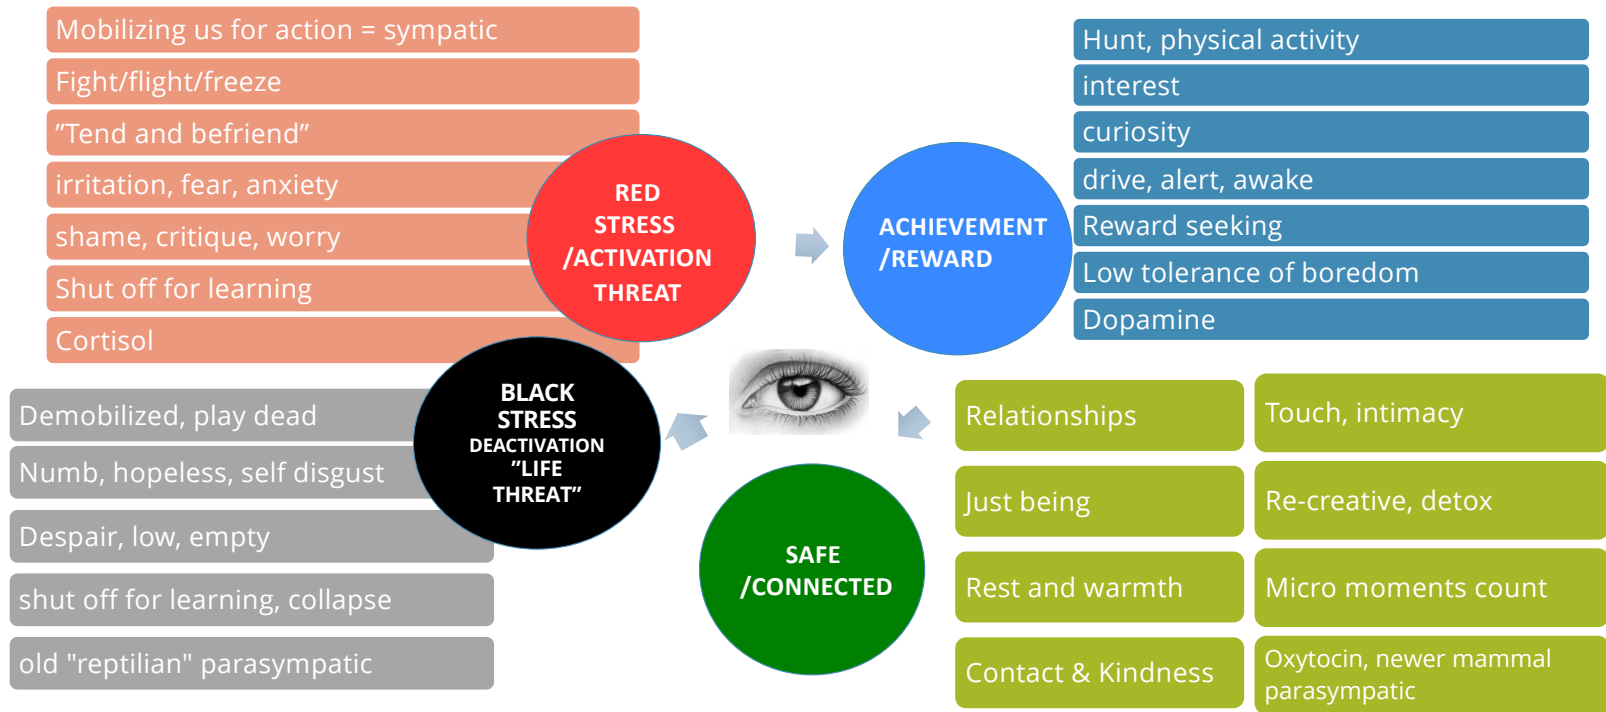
Mobilizing us for action = sympatic

Fight/flight/freeze

”Tend and befriend”

irritation, fear, anxiety

shame, critique, worry

Shut off for learning

Cortisol

RED STRESS /ACTIVATION THREAT

ACHIEVEMENT /REWARD

Hunt, physical activity

interest

curiosity

drive, alert, awake

Reward seeking

Low tolerance of boredom

Dopamine

Demobilized, play dead

Numb, hopeless, self disgust

Despair, low, empty

shut off for learning, collapse

old "reptilian" parasympatic

BLACK STRESS DEACTIVATION ”LIFE THREAT”

SAFE /CONNECTED

Relationships

Touch, intimacy

Just being

Re-creative, detox

Rest and warmth

Micro moments count

Contact & Kindness

Oxytocin, newer mammal parasympatic